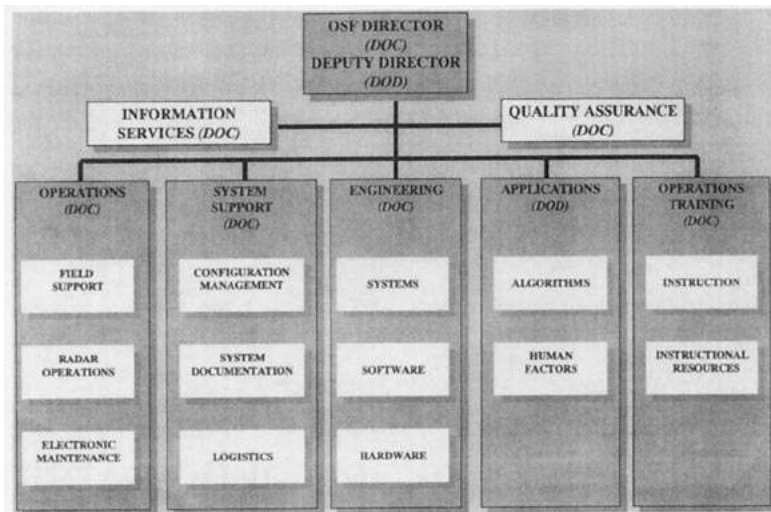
OSF DIRECTOR
(DOC)
DEPUTY DIRECTOR
(DOD)

INFORMATION SERVICES (DOC)

QUALITY ASSURANCE (DOC)

OPERATIONS (DOC)
FIELD SUPPORT
RADAR OPERATIONS
ELECTRONIC MAINTENANCE

SYSTEM SUPPORT (DOC)
CONFIGURATION MANAGEMENT
SYSTEM DOCUMENTATION
LOGISTICS

ENGINEERING (DOC)
SYSTEMS
SOFTWARE
HARDWARE

APPLICATIONS (DOD)
ALGORITHMS
HUMAN FACTORS

OPERATIONS TRAINING (DOC)
INSTRUCTION
INSTRUCTIONAL RESOURCES